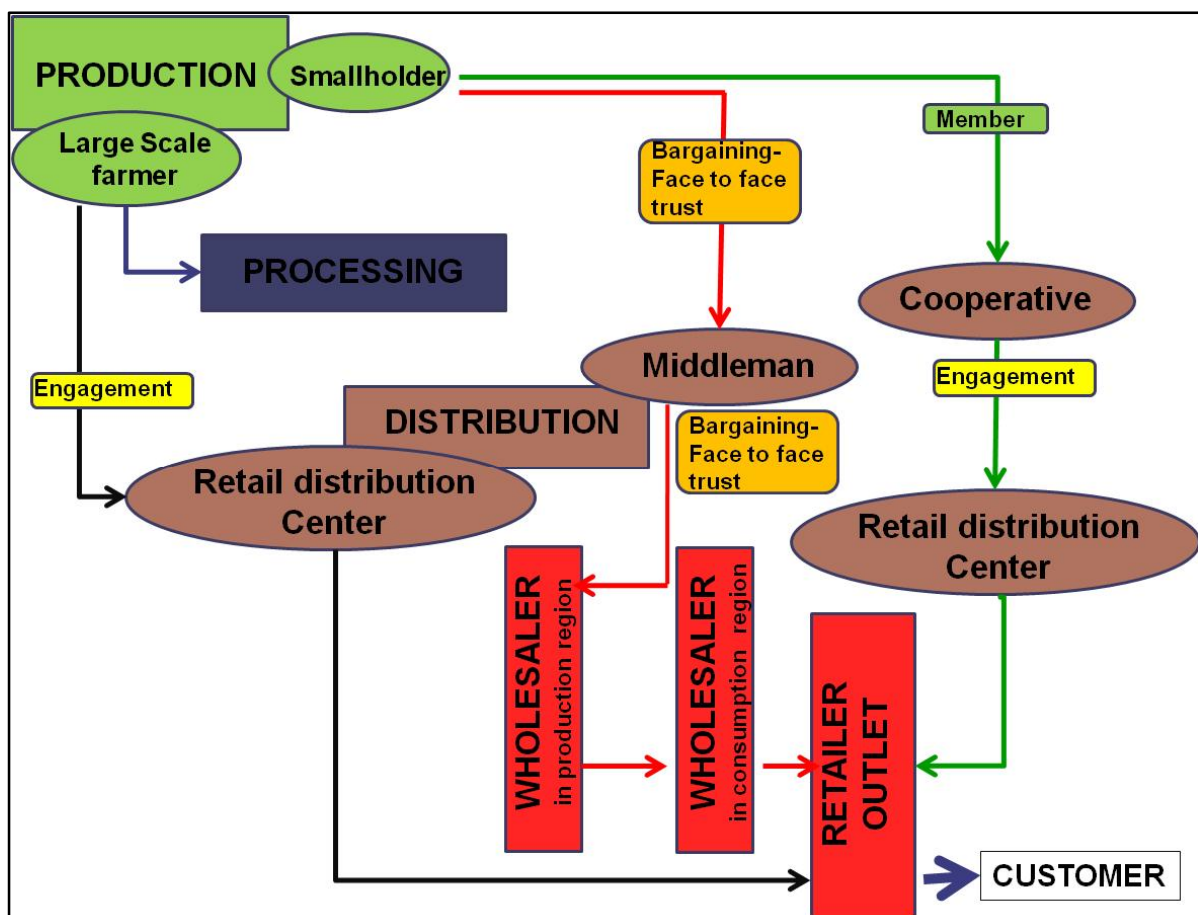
PRODUCTION

Smallholder

Large Scale farmer

Member

Bargaining-Face to face trust

PROCESSING

Cooperative

Middleman

Engagement

Engagement

DISTRIBUTION

Bargaining-Face to face trust

Retail distribution Center

Retail distribution Center

WHOLESALER in production region

WHOLESALER in consumption region

RETAILER OUTLET

CUSTOMER